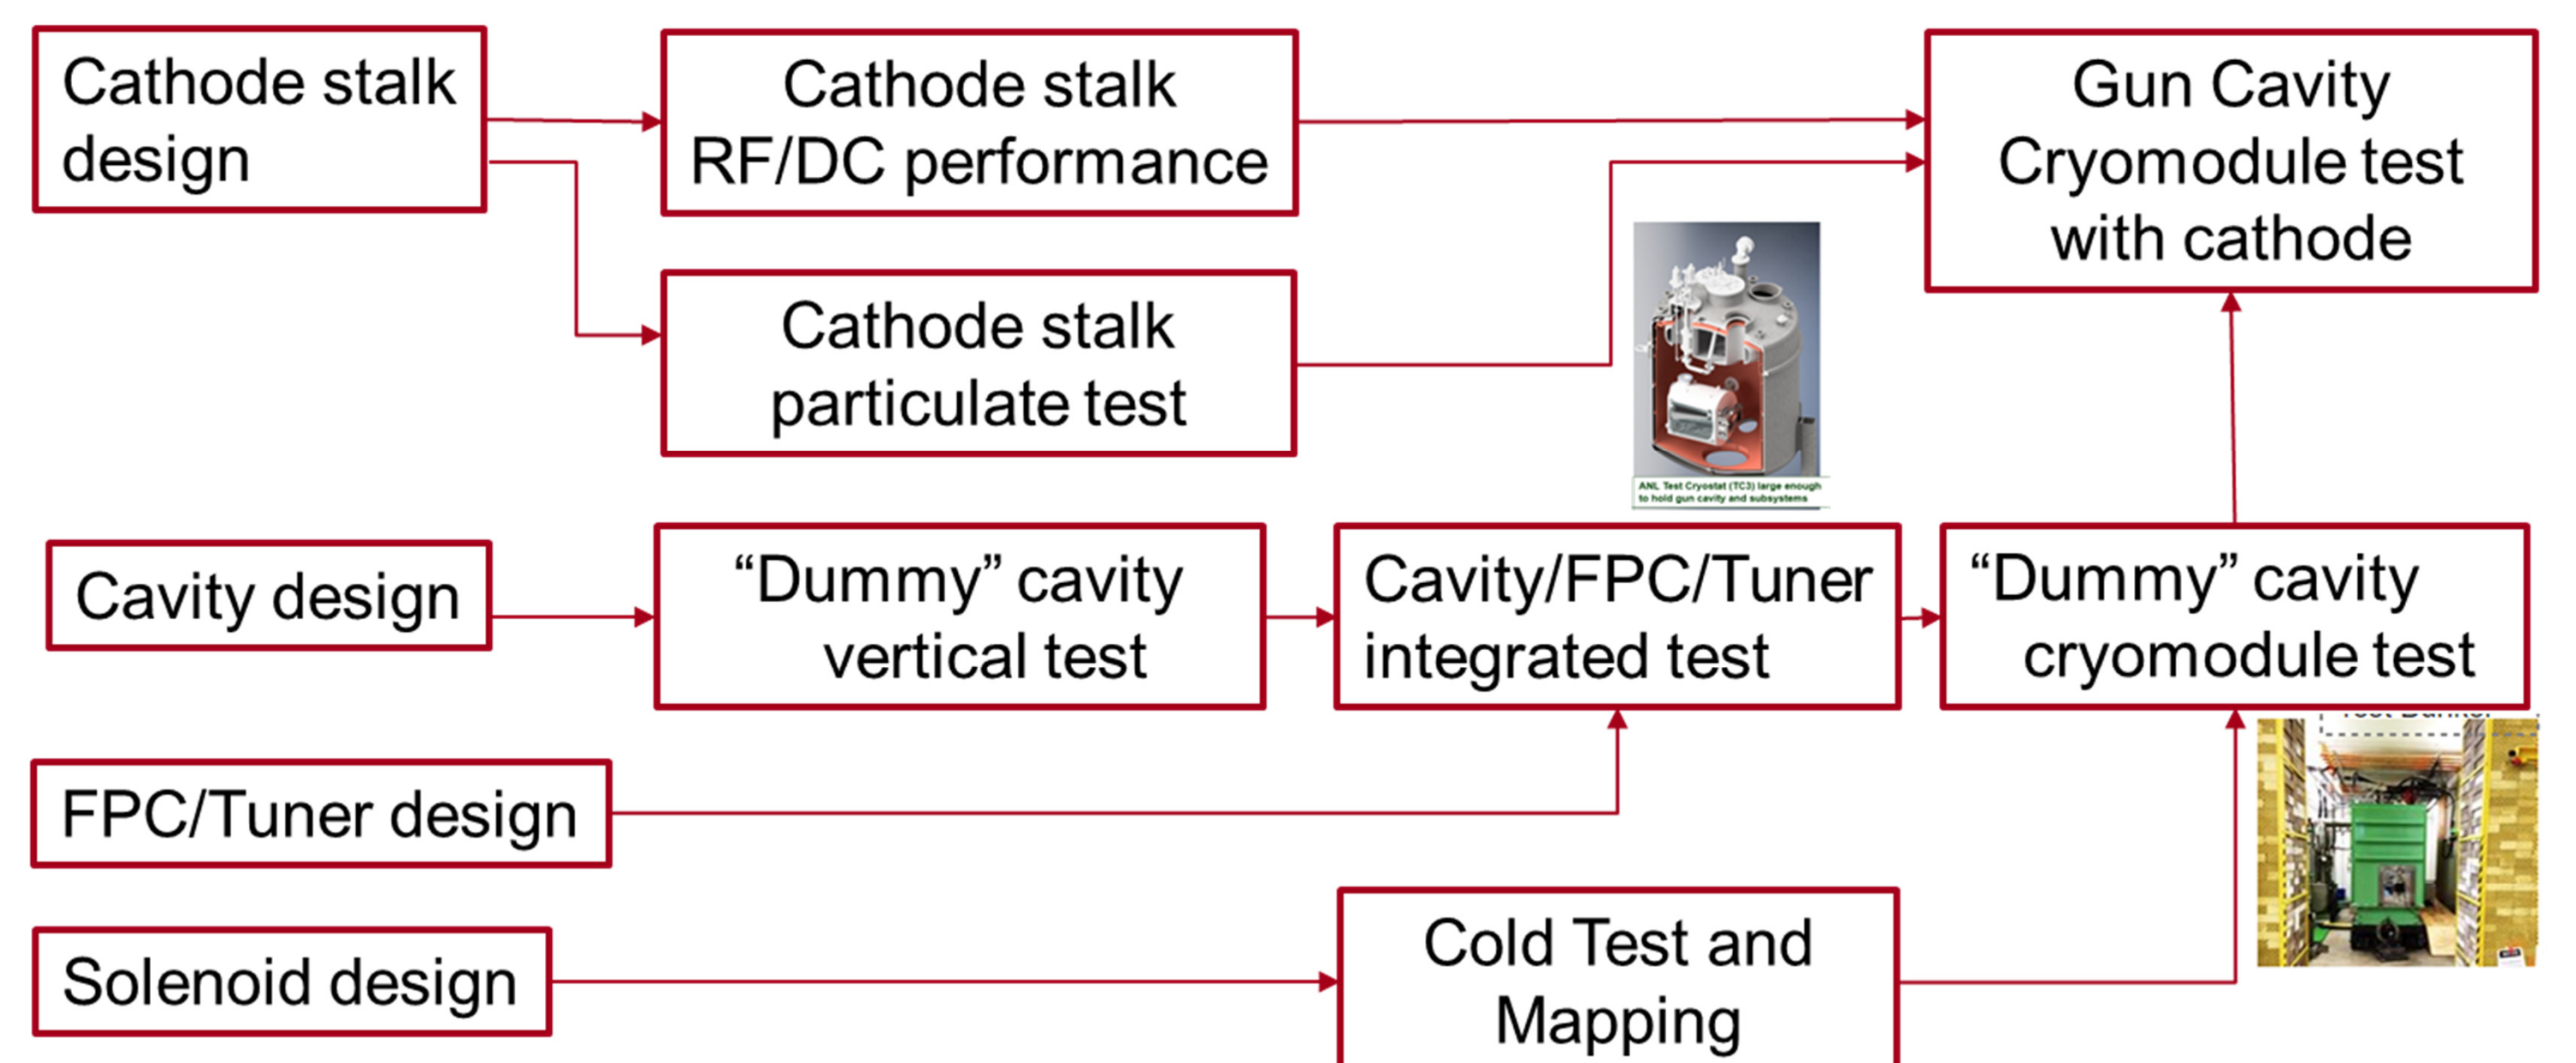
Cathode stalk design

Cathode stalk RF/DC performance

Gun Cavity Cryomodule test with cathode

Cathode stalk particulate test

ANL Test Cryostat (TC3) large enough to hold gun cavity and subsystems

Cavity design

"Dummy" cavity vertical test

Cavity/FPC/Tuner integrated test

"Dummy" cavity cryomodule test

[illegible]

FPC/Tuner design

Solenoid design

Cold Test and Mapping